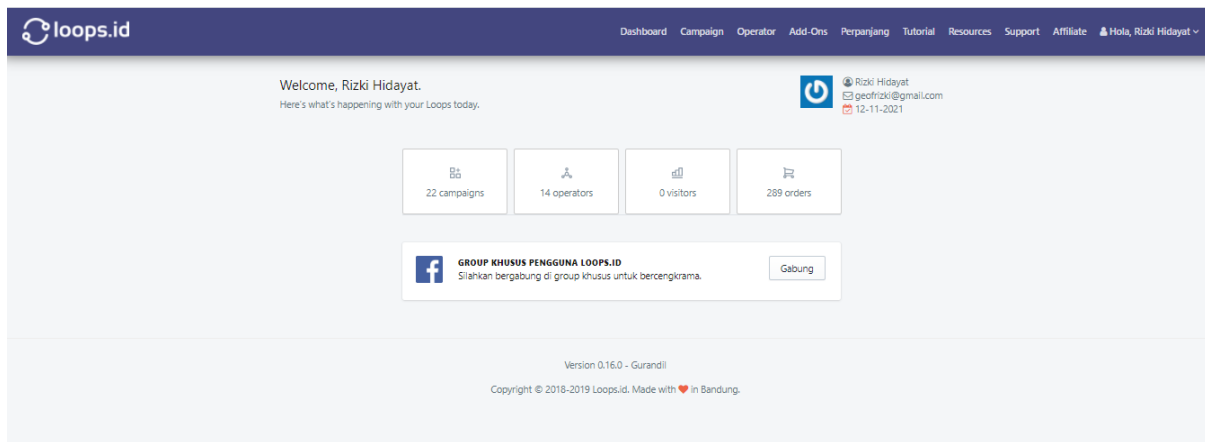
loops.id

Dashboard Campaign Operator Add-Ons Perpanjang Tutorial Resources Support Affiliate Hola, Rizki Hidayat

Welcome, Rizki Hidayat.
Here's what's happening with your Loops today.

Rizki Hidayat
geofrizki@gmail.com
12-11-2021

22 campaigns

14 operators

0 visitors

289 orders

GROUP KHUSUS PENGGUNA LOOPS.ID
Silahkan bergabung di group khusus untuk bercengkrama.

Gabung

Version 0.16.0 - Gurandil

Copyright © 2018-2019 Loops.id. Made with ❤ in Bandung.